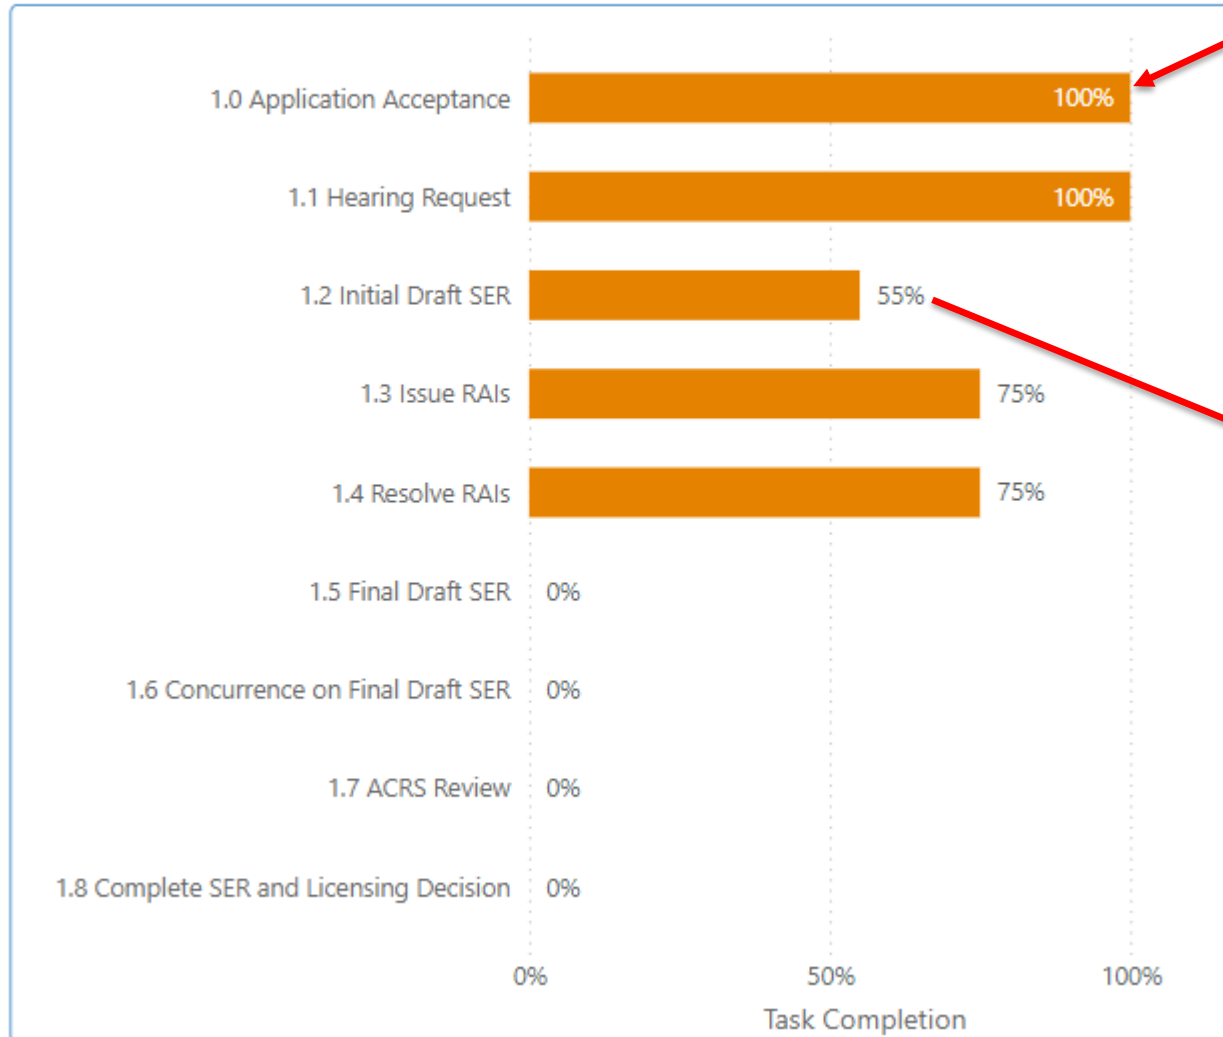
1.0 Application Acceptance 100%
1.1 Hearing Request 100%
1.2 Initial Draft SER 55%
1.3 Issue RAIs 75%
1.4 Resolve RAIs 75%
1.5 Final Draft SER 0%
1.6 Concurrence on Final Draft SER 0%
1.7 ACRS Review 0%
1.8 Complete SER and Licensing Decision 0%

0% 50% 100%
Task Completion